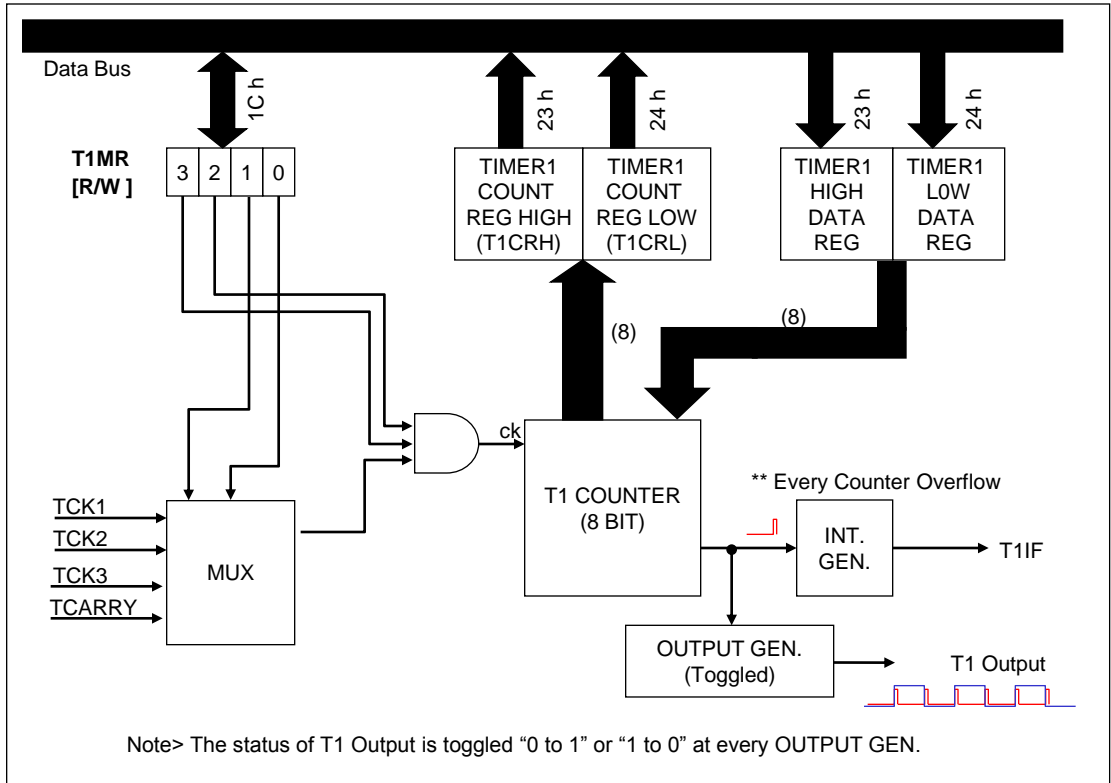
Data Bus

1C h

23 h

24 h

23 h

24 h

T1MR
[R/W ]

3 2 1 0

TIMER1
COUNT
REG HIGH
(T1CRH)

TIMER1
COUNT
REG LOW
(T1CRL)

TIMER1
HIGH
DATA
REG

TIMER1
L0W
DATA
REG

(8)

(8)

ck

T1 COUNTER
(8 BIT)

** Every Counter Overflow

INT.
GEN.

T1IF

TCK1

TCK2

TCK3

TCARRY

MUX

OUTPUT GEN.
(Toggled)

T1 Output

Note> The status of T1 Output is toggled “0 to 1” or “1 to 0” at every OUTPUT GEN.